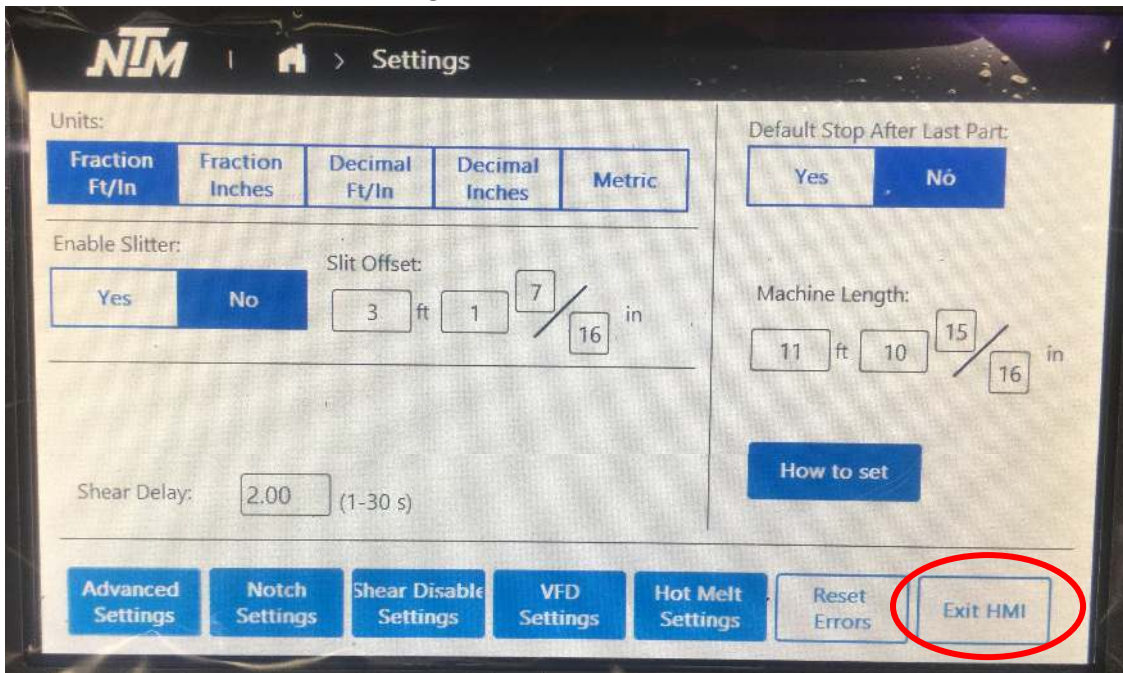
NTM | > Settings

Units:

Fraction Ft/In | Fraction Inches | Decimal Ft/In | Decimal Inches | Metric

Default Stop After Last Part:

Yes | No

Enable Slitter:

Yes | No

Slit Offset:

3 ft 1 $\frac{7}{16}$ in

Machine Length:

11 ft 10 $\frac{15}{16}$ in

How to set

Shear Delay: 2.00 (1-30 s)

Advanced Settings | Notch Settings | Shear Disable Settings | VFD Settings | Hot Melt Settings | Reset Errors | Exit HMI